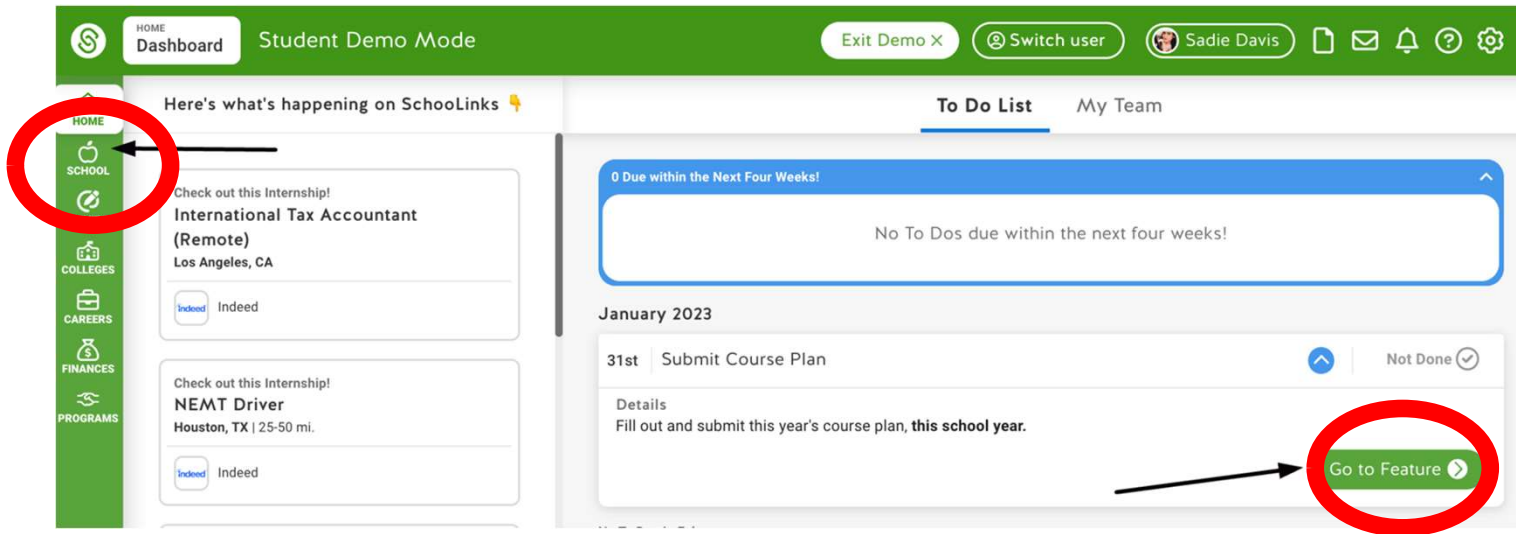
HOME
Dashboard
Student Demo Mode
Exit Demo ×
Switch user
Sadie Davis

HOME
SCHOOL
COLLEGES
CAREERS
FINANCES
PROGRAMS

Here's what's happening on SchooLinks 👇

Check out this Internship!
International Tax Accountant (Remote)
Los Angeles, CA
Indeed Indeed

Check out this Internship!
NEMT Driver
Houston, TX | 25-50 mi.
Indeed Indeed

To Do List
My Team

0 Due within the Next Four Weeks!
No To Dos due within the next four weeks!

January 2023
31st Submit Course Plan
Not Done
Details
Fill out and submit this year's course plan, **this school year.**
Go to Feature